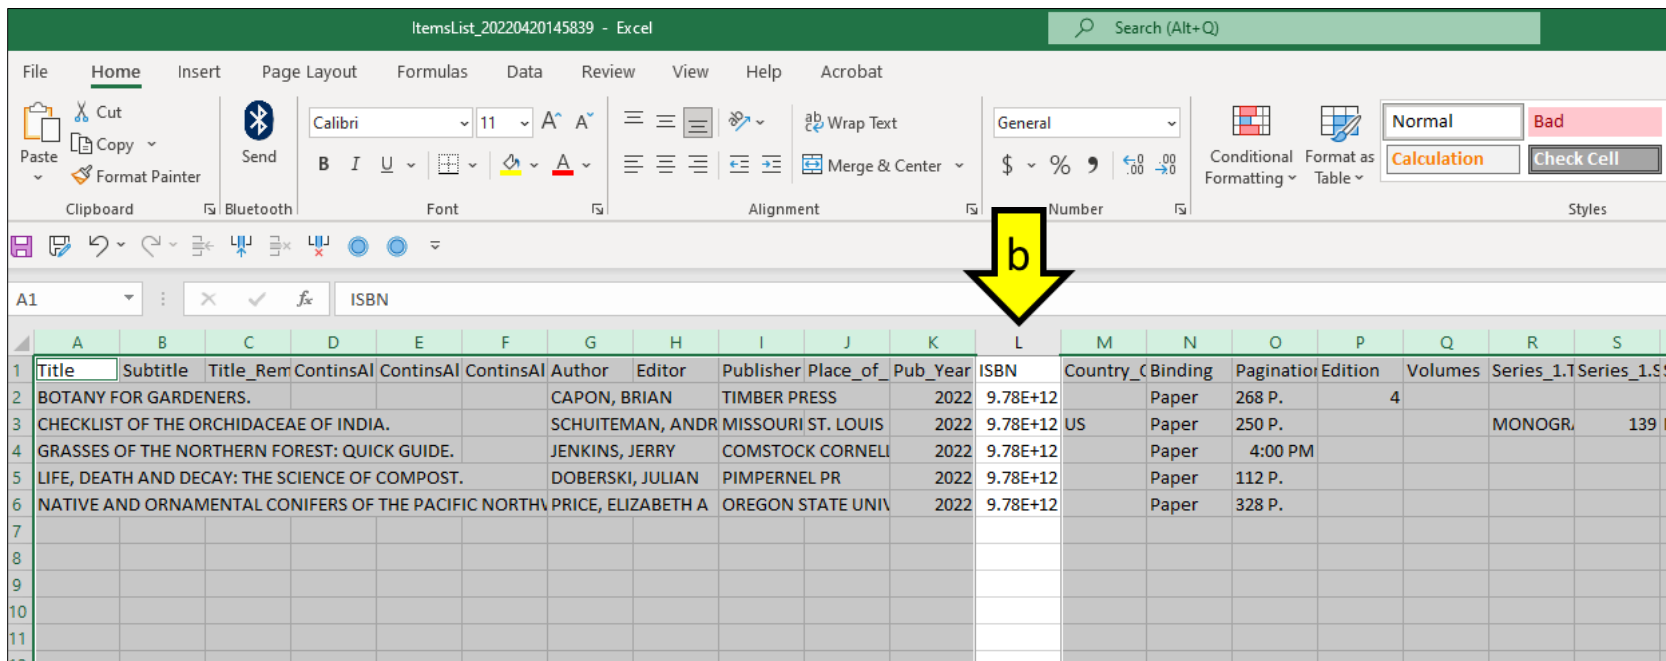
ItemsList_20220420145839 - Excel

Search (Alt+Q)

File Home Insert Page Layout Formulas Data Review View Help Acrobat

Paste Cut Copy Format Painter Clipboard
Send Bluetooth
Calibri 11 Font
Wrap Text Merge & Center Alignment
General $ % Number
Conditional Formatting Format as Table
Normal Bad Calculation Check Cell Styles

b

A1 ISBN

| | A | B | C | D | E | F | G | H | I | J | K | L | M | N | O | P | Q | R | S |
|---|---|---|---|---|---|---|---|---|---|---|---|---|---|---|---|---|---|---|---|
| 1 | Title | Subtitle | Title_Rem | ContinsAl | ContinsAl | ContinsAl | Author | Editor | Publisher | Place_of_ | Pub_Year | ISBN | Country_( | Binding | Paginatioi | Edition | Volumes | Series_1.T | Series_1.S |
| 2 | BOTANY FOR GARDENERS. | | | | | | CAPON, BRIAN | | TIMBER PRESS | | 2022 | 9.78E+12 | | Paper | 268 P. | 4 | | | |
| 3 | CHECKLIST OF THE ORCHIDACEAE OF INDIA. | | | | | | SCHUITEMAN, ANDR | | MISSOURI | ST. LOUIS | 2022 | 9.78E+12 | US | Paper | 250 P. | | | MONOGR. | 139 |
| 4 | GRASSES OF THE NORTHERN FOREST: QUICK GUIDE. | | | | | | JENKINS, JERRY | | COMSTOCK | CORNELI | 2022 | 9.78E+12 | | Paper | 4:00 PM | | | | |
| 5 | LIFE, DEATH AND DECAY: THE SCIENCE OF COMPOST. | | | | | | DOBERSKI, JULIAN | | PIMPERNEL PR | | 2022 | 9.78E+12 | | Paper | 112 P. | | | | |
| 6 | NATIVE AND ORNAMENTAL CONIFERS OF THE PACIFIC NORTH\ | | | | | | PRICE, ELIZABETH A | | OREGON STATE UNI\ | | 2022 | 9.78E+12 | | Paper | 328 P. | | | | |
| 7 | | | | | | | | | | | | | | | | | | | |
| 8 | | | | | | | | | | | | | | | | | | | |
| 9 | | | | | | | | | | | | | | | | | | | |
| 10 | | | | | | | | | | | | | | | | | | | |
| 11 | | | | | | | | | | | | | | | | | | | |